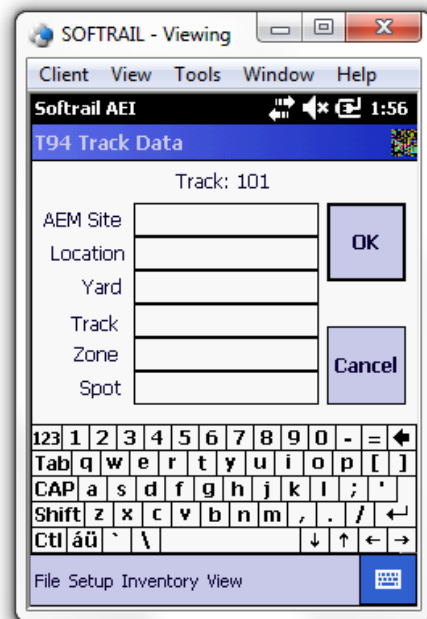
SOFTRAIL - Viewing

Client View Tools Window Help

Softrail AEI 1:56

T94 Track Data

Track: 101

AEM Site

Location

Yard

Track

Zone

Spot

OK

Cancel

123 1 2 3 4 5 6 7 8 9 0 - = ←
Tab q w e r t y u i o p [ ]
CAP a s d f g h j k l ; '
Shift z x c v b n m , . / ↵
Ctl áü ` \ ↓ ↑ ← →

File Setup Inventory View